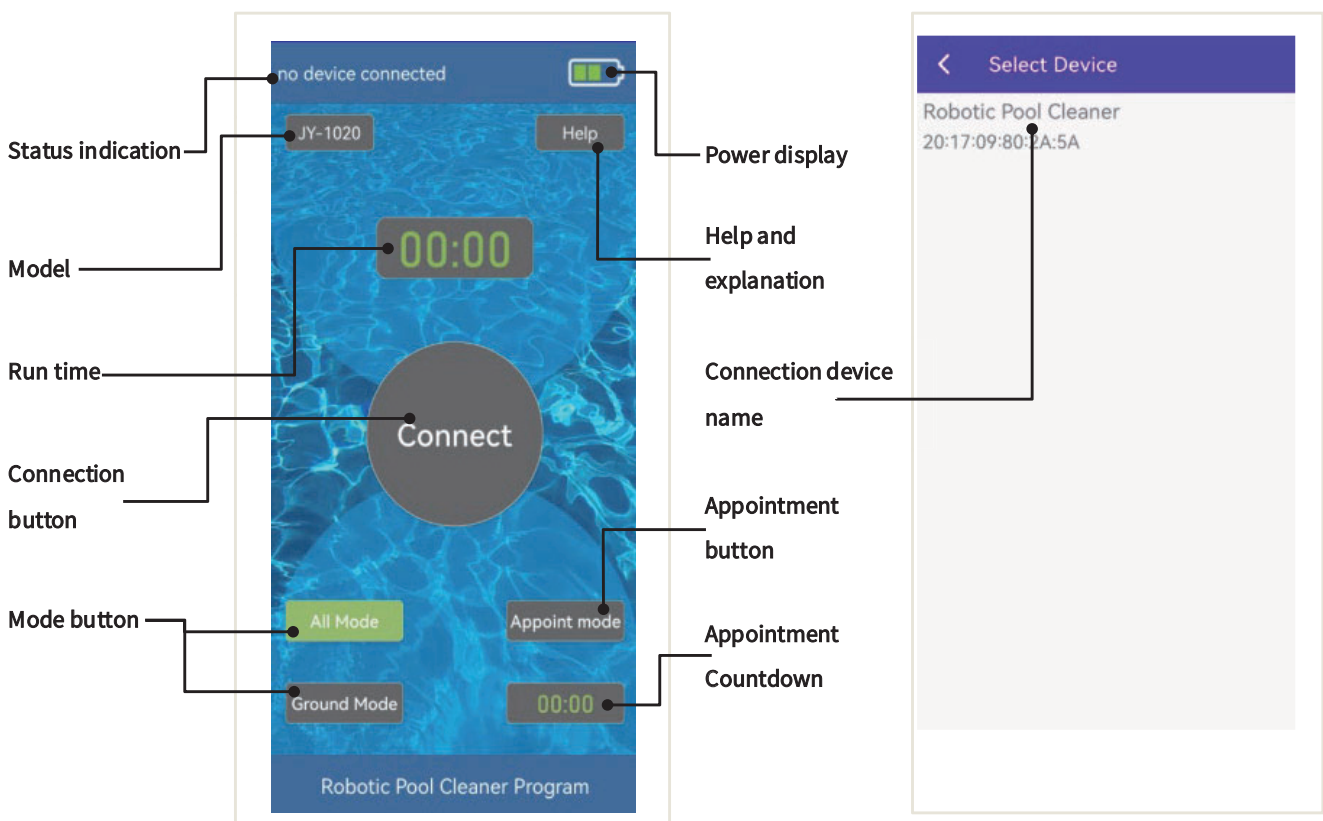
no device connected

Status indication

JY-1020

Help

Power display

00:00

Model

Help and explanation

Run time

Connect

Connection button

Mode button

All Mode

Appoint mode

Ground Mode

00:00

Appointment button

Appointment Countdown

Robotic Pool Cleaner Program

Select Device

Robotic Pool Cleaner
20:17:09:80:2A:5A

Connection device name